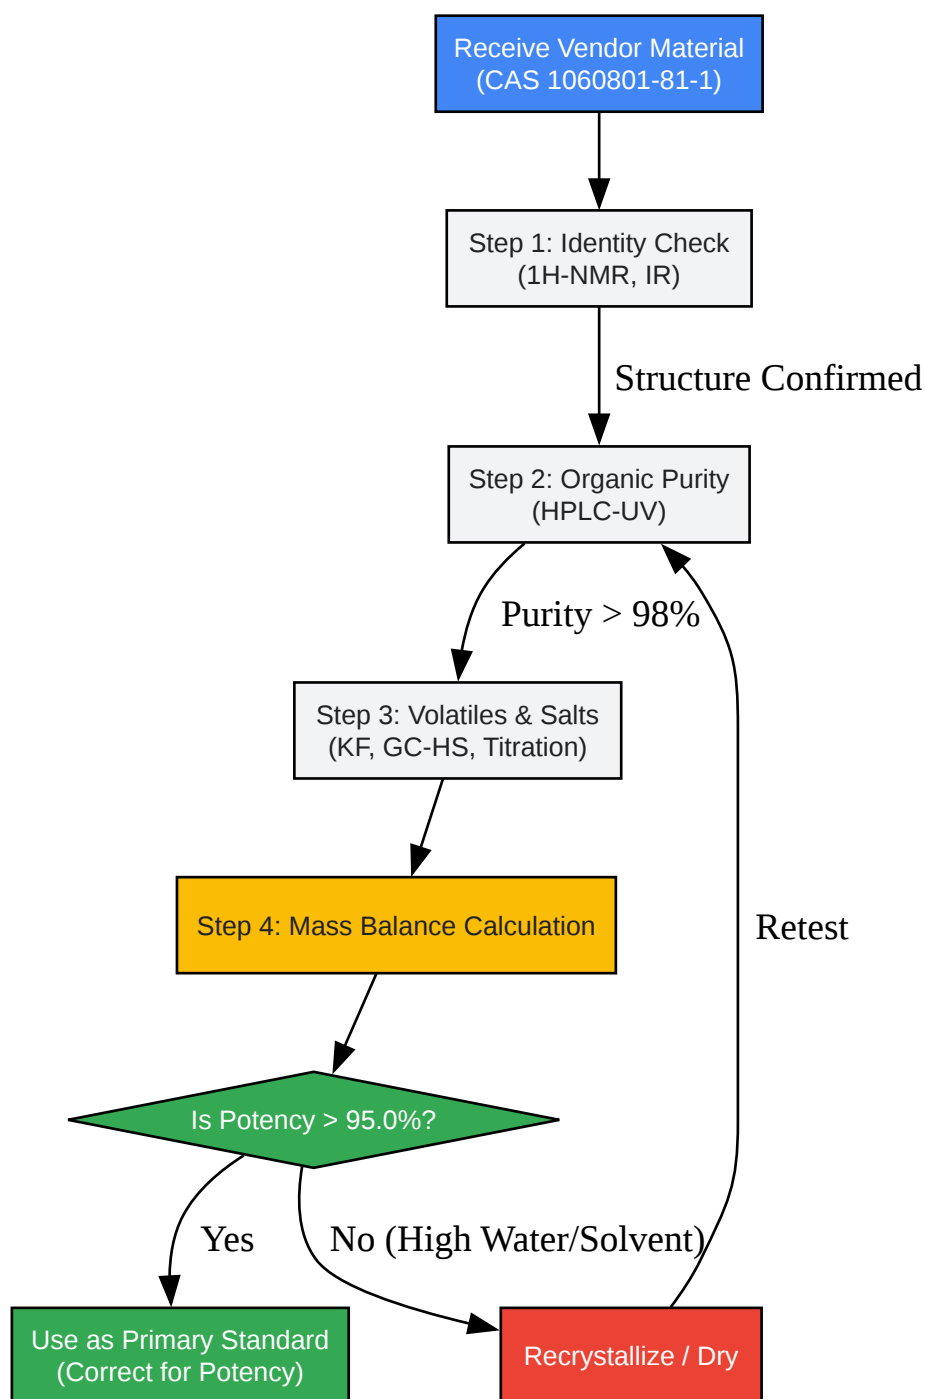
Receive Vendor Material
(CAS 1060801-81-1)

Step 1: Identity Check
(1H-NMR, IR)

Structure Confirmed

Step 2: Organic Purity
(HPLC-UV)

Purity > 98%

Step 3: Volatiles & Salts
(KF, GC-HS, Titration)

Step 4: Mass Balance Calculation

Retest

Is Potency > 95.0%?

Yes

No (High Water/Solvent)

Use as Primary Standard
(Correct for Potency)

Recrystallize / Dry